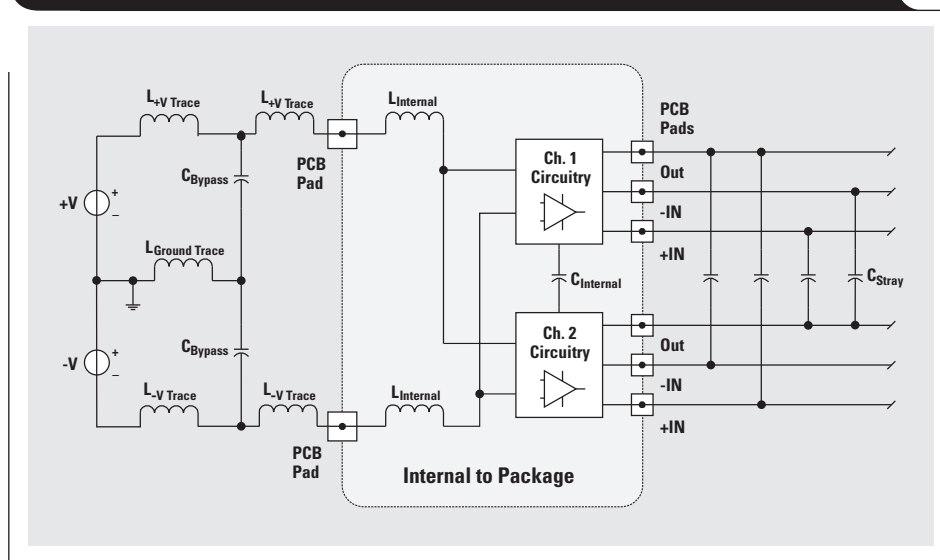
$L_{+V\ Trace}$

$L_{+V\ Trace}$

$L_{Internal}$

PCB Pads

PCB Pad

Ch. 1 Circuitry

Out

+V

+

–

$C_{Bypass}$

-IN

+IN

$L_{Ground\ Trace}$

$C_{Internal}$

$C_{Stray}$

$C_{Bypass}$

Ch. 2 Circuitry

Out

-V

+

–

-IN

$L_{-V\ Trace}$

$L_{-V\ Trace}$

$L_{Internal}$

+IN

PCB Pad

Internal to Package